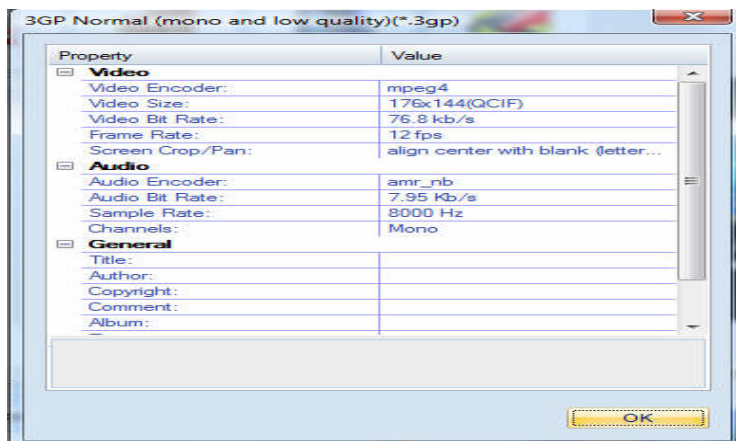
3GP Normal (mono and low quality)(*.3gp)

| Property | Value |
|---|---|
| **Video** | |
| Video Encoder: | mpeg4 |
| Video Size: | 176x144(QCIF) |
| Video Bit Rate: | 76.8 kb/s |
| Frame Rate: | 12 fps |
| Screen Crop/Pan: | align center with blank (letter... |
| **Audio** | |
| Audio Encoder: | amr_nb |
| Audio Bit Rate: | 7.95 Kb/s |
| Sample Rate: | 8000 Hz |
| Channels: | Mono |
| **General** | |
| Title: | |
| Author: | |
| Copyright: | |
| Comment: | |
| Album: | |

OK